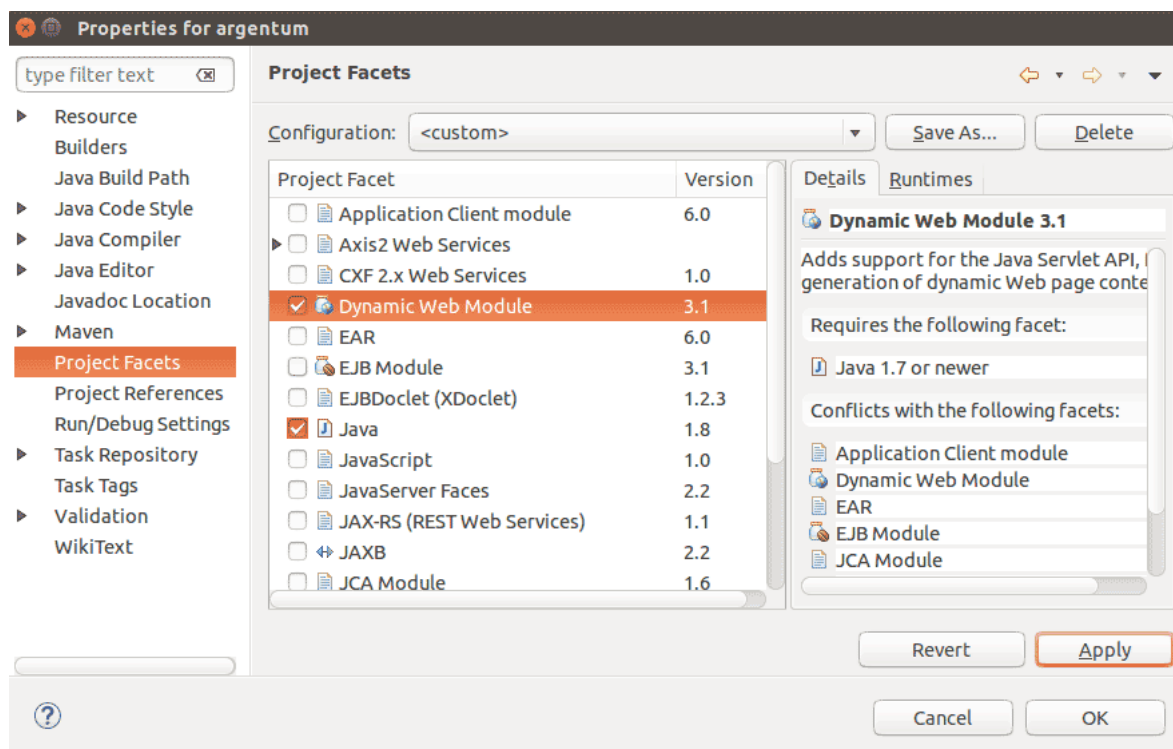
Properties for argentum

type filter text

Resource
Builders
Java Build Path
Java Code Style
Java Compiler
Java Editor
Javadoc Location
Maven
Project Facets
Project References
Run/Debug Settings
Task Repository
Task Tags
Validation
WikiText

Project Facets

Configuration: <custom>

Save As...

Delete

| Project Facet | Version |
|---|---|
| Application Client module | 6.0 |
| Axis2 Web Services | |
| CXF 2.x Web Services | 1.0 |
| Dynamic Web Module | 3.1 |
| EAR | 6.0 |
| EJB Module | 3.1 |
| EJBDoclet (XDoclet) | 1.2.3 |
| Java | 1.8 |
| JavaScript | 1.0 |
| JavaServer Faces | 2.2 |
| JAX-RS (REST Web Services) | 1.1 |
| JAXB | 2.2 |
| JCA Module | 1.6 |

Details Runtimes

Dynamic Web Module 3.1

Adds support for the Java Servlet API, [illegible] generation of dynamic Web page conte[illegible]

Requires the following facet:

Java 1.7 or newer

Conflicts with the following facets:

Application Client module
Dynamic Web Module
EAR
EJB Module
JCA Module

Revert

Apply

Cancel

OK